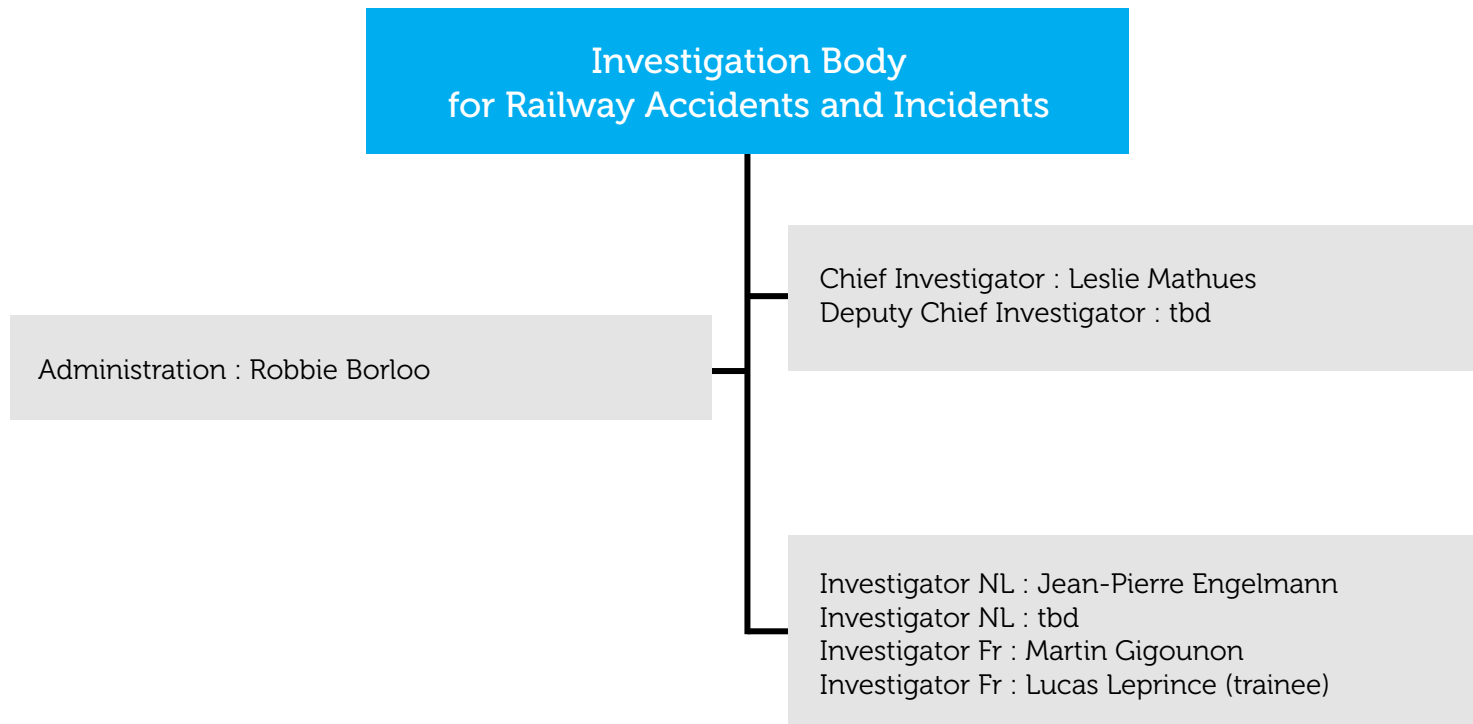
Investigation Body
for Railway Accidents and Incidents

Chief Investigator : Leslie Mathues
Deputy Chief Investigator : tbd

Administration : Robbie Borloo

Investigator NL : Jean-Pierre Engelmann
Investigator NL : tbd
Investigator Fr : Martin Gigounon
Investigator Fr : Lucas Leprince (trainee)